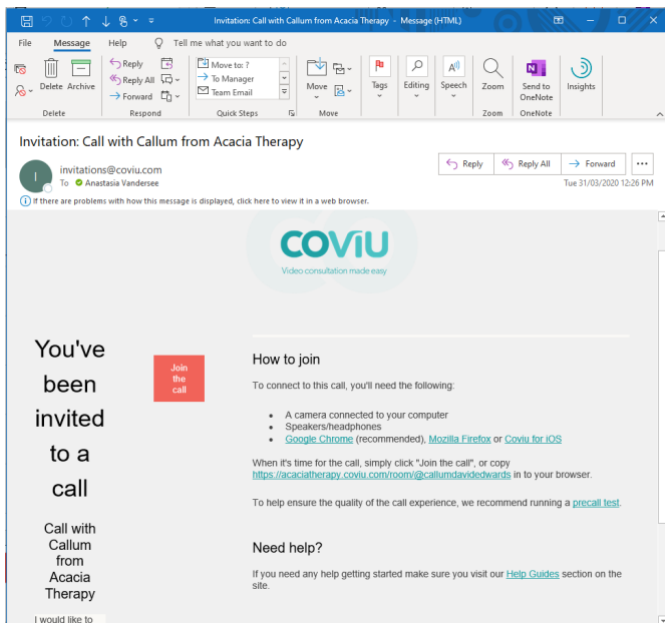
Invitation: Call with Callum from Acacia Therapy - Message (HTML)

File Message Help Tell me what you want to do

Delete Archive
Delete

Reply
Reply All
Forward
Respond

Move to: ?
To Manager
Team Email
Quick Steps

Move
Move

Tags

Editing

Speech

Zoom
Zoom

Send to OneNote
OneNote

Insights

Invitation: Call with Callum from Acacia Therapy

invitations@coviu.com
To Anastasia Vandersee

Reply Reply All Forward ...

Tue 31/03/2020 12:26 PM

If there are problems with how this message is displayed, click here to view it in a web browser.

COVIU
Video consultation made easy

You've been invited to a call

Join the call

Call with Callum from Acacia Therapy

I would like to

How to join

To connect to this call, you'll need the following:

- A camera connected to your computer
- Speakers/headphones
- Google Chrome (recommended), Mozilla Firefox or Coviu for iOS

When it's time for the call, simply click "Join the call", or copy https://acaciatherapy.coviu.com/room/@callumdavidedwards in to your browser.

To help ensure the quality of the call experience, we recommend running a precall test.

Need help?

If you need any help getting started make sure you visit our Help Guides section on the site.